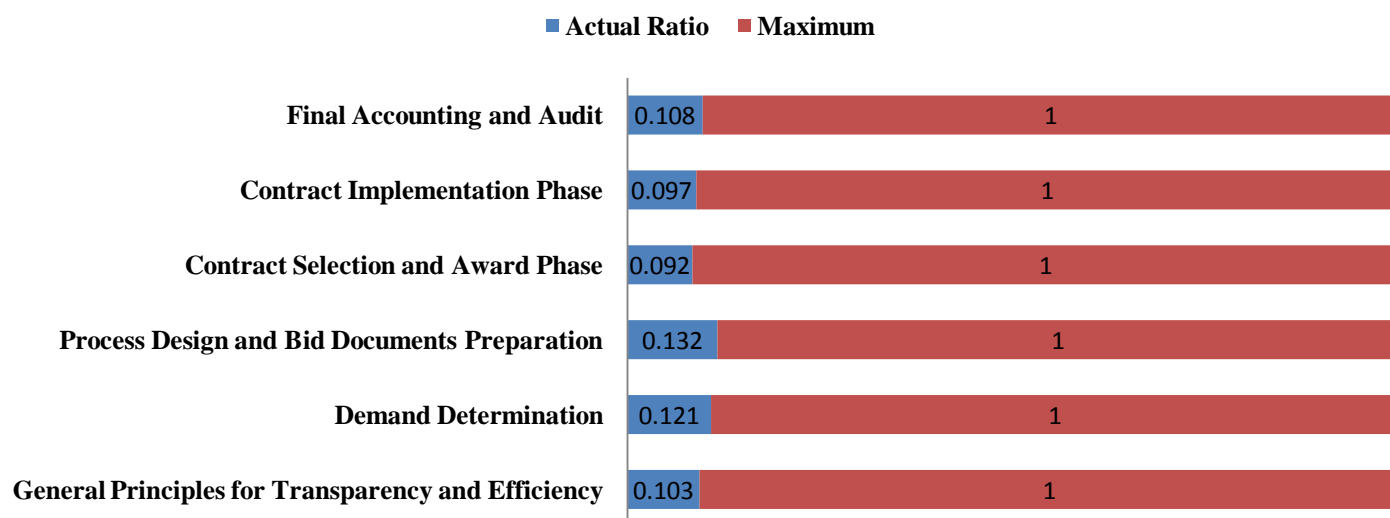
Actual Ratio Maximum

Final Accounting and Audit 0.108 1
Contract Implementation Phase 0.097 1
Contract Selection and Award Phase 0.092 1
Process Design and Bid Documents Preparation 0.132 1
Demand Determination 0.121 1
General Principles for Transparency and Efficiency 0.103 1